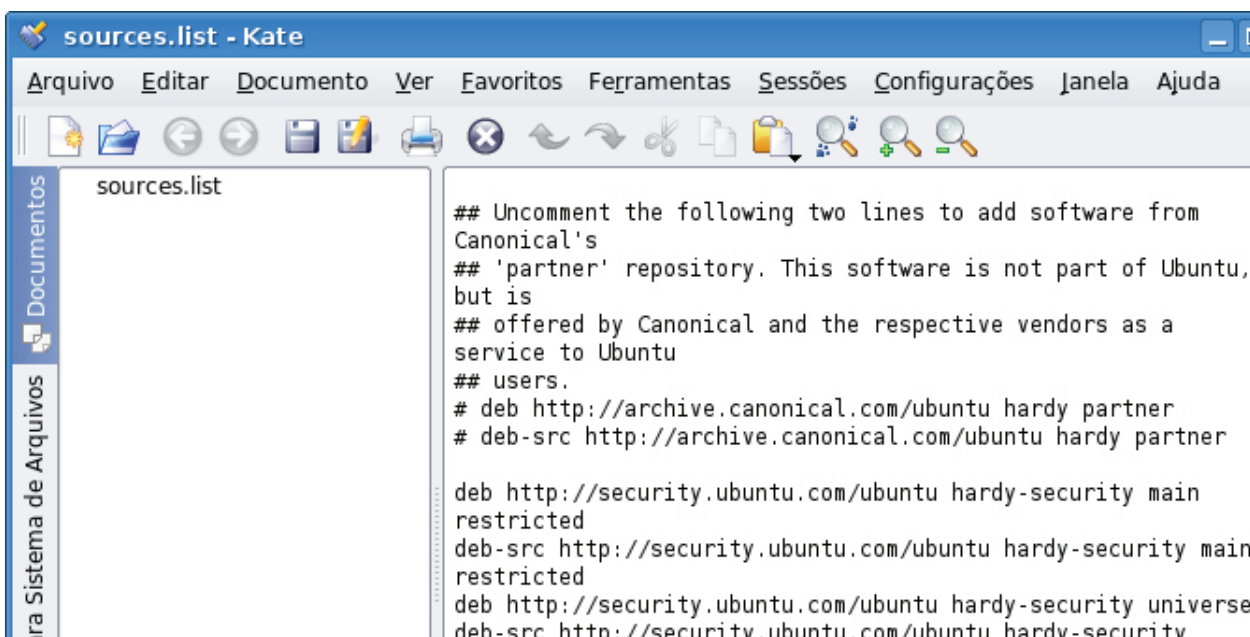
sources.list - Kate

Arquivo Editar Documento Ver Favoritos Ferramentas Sessões Configurações Janela Ajuda

Documentos

ra Sistema de Arquivos

sources.list

## Uncomment the following two lines to add software from Canonical's
## 'partner' repository. This software is not part of Ubuntu, but is
## offered by Canonical and the respective vendors as a service to Ubuntu
## users.
# deb http://archive.canonical.com/ubuntu hardy partner
# deb-src http://archive.canonical.com/ubuntu hardy partner

deb http://security.ubuntu.com/ubuntu hardy-security main restricted
deb-src http://security.ubuntu.com/ubuntu hardy-security main restricted
deb http://security.ubuntu.com/ubuntu hardy-security universe
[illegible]